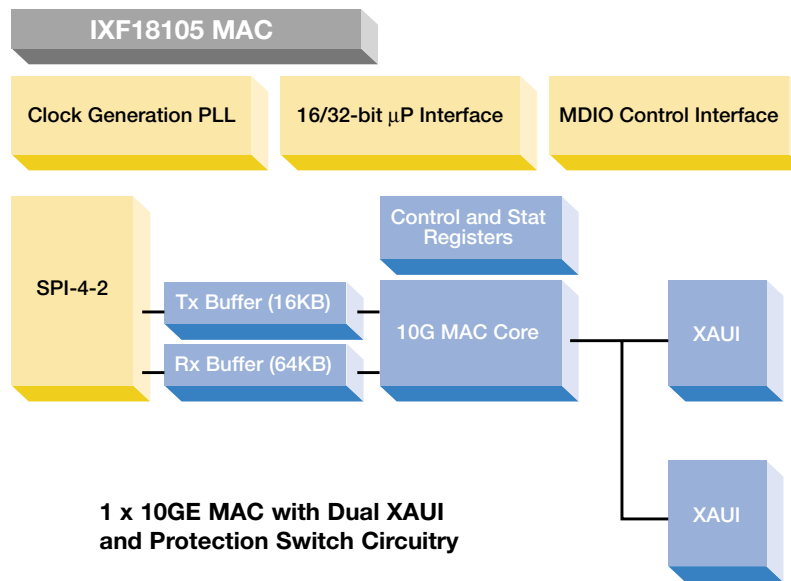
IXF18105 MAC

Clock Generation PLL

16/32-bit $\mu$P Interface

MDIO Control Interface

SPI-4-2

Control and Stat Registers

Tx Buffer (16KB)

Rx Buffer (64KB)

10G MAC Core

XAUI

XAUI

1 x 10GE MAC with Dual XAUI and Protection Switch Circuitry